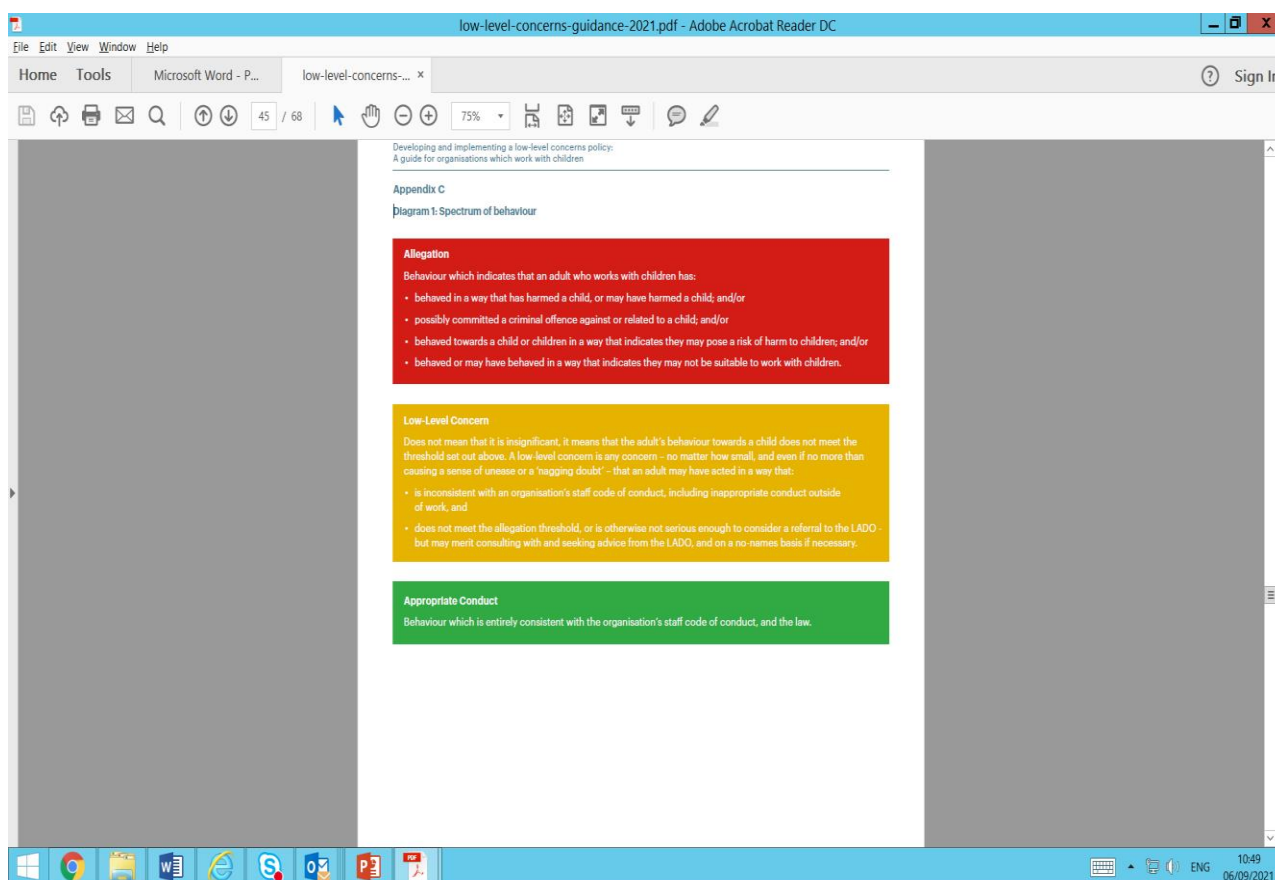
low-level-concerns-guidance-2021.pdf - Adobe Acrobat Reader DC

File Edit View Window Help

Home Tools Microsoft Word - P... low-level-concerns-... ×

Sign In

45 / 68 75%

Developing and implementing a low-level concerns policy: A guide for organisations which work with children

Appendix C

Diagram 1: Spectrum of behaviour

Allegation

Behaviour which indicates that an adult who works with children has:

• behaved in a way that has harmed a child, or may have harmed a child; and/or

• possibly committed a criminal offence against or related to a child; and/or

• behaved towards a child or children in a way that indicates they may pose a risk of harm to children; and/or

• behaved or may have behaved in a way that indicates they may not be suitable to work with children.

Low-Level Concern

Does not mean that it is insignificant, it means that the adult's behaviour towards a child does not meet the threshold set out above. A low-level concern is any concern – no matter how small, and even if no more than causing a sense of unease or a 'nagging doubt' – that an adult may have acted in a way that:

• is inconsistent with an organisation's staff code of conduct, including inappropriate conduct outside of work, and

• does not meet the allegation threshold, or is otherwise not serious enough to consider a referral to the LADO - but may merit consulting with and seeking advice from the LADO, and on a no-names basis if necessary.

Appropriate Conduct

Behaviour which is entirely consistent with the organisation's staff code of conduct, and the law.

ENG 10:49 06/09/2021